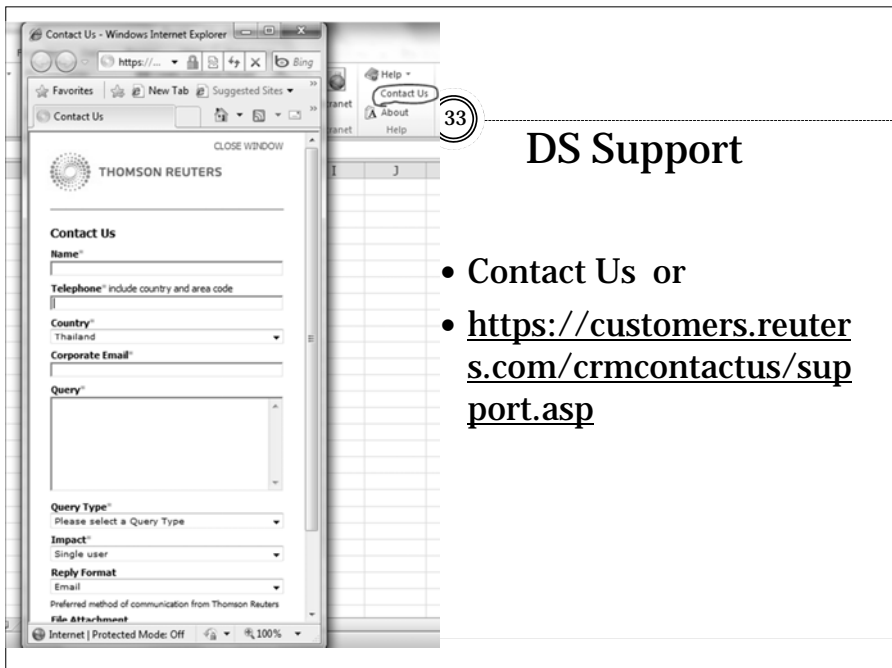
Contact Us - Windows Internet Explorer

https://...

Bing

Favorites

New Tab

Suggested Sites

Contact Us

CLOSE WINDOW

THOMSON REUTERS

Contact Us

Name*

Telephone* include country and area code

Country*

Thailand

Corporate Email*

Query*

Query Type*

Please select a Query Type

Impact*

Single user

Reply Format

Email

Preferred method of communication from Thomson Reuters

File Attachment

Internet | Protected Mode: Off

100%

Help

Contact Us

About

Help

ranet

ranet

I

J

33

DS Support

- Contact Us or
- https://customers.reuters.com/crmcontactus/support.asp